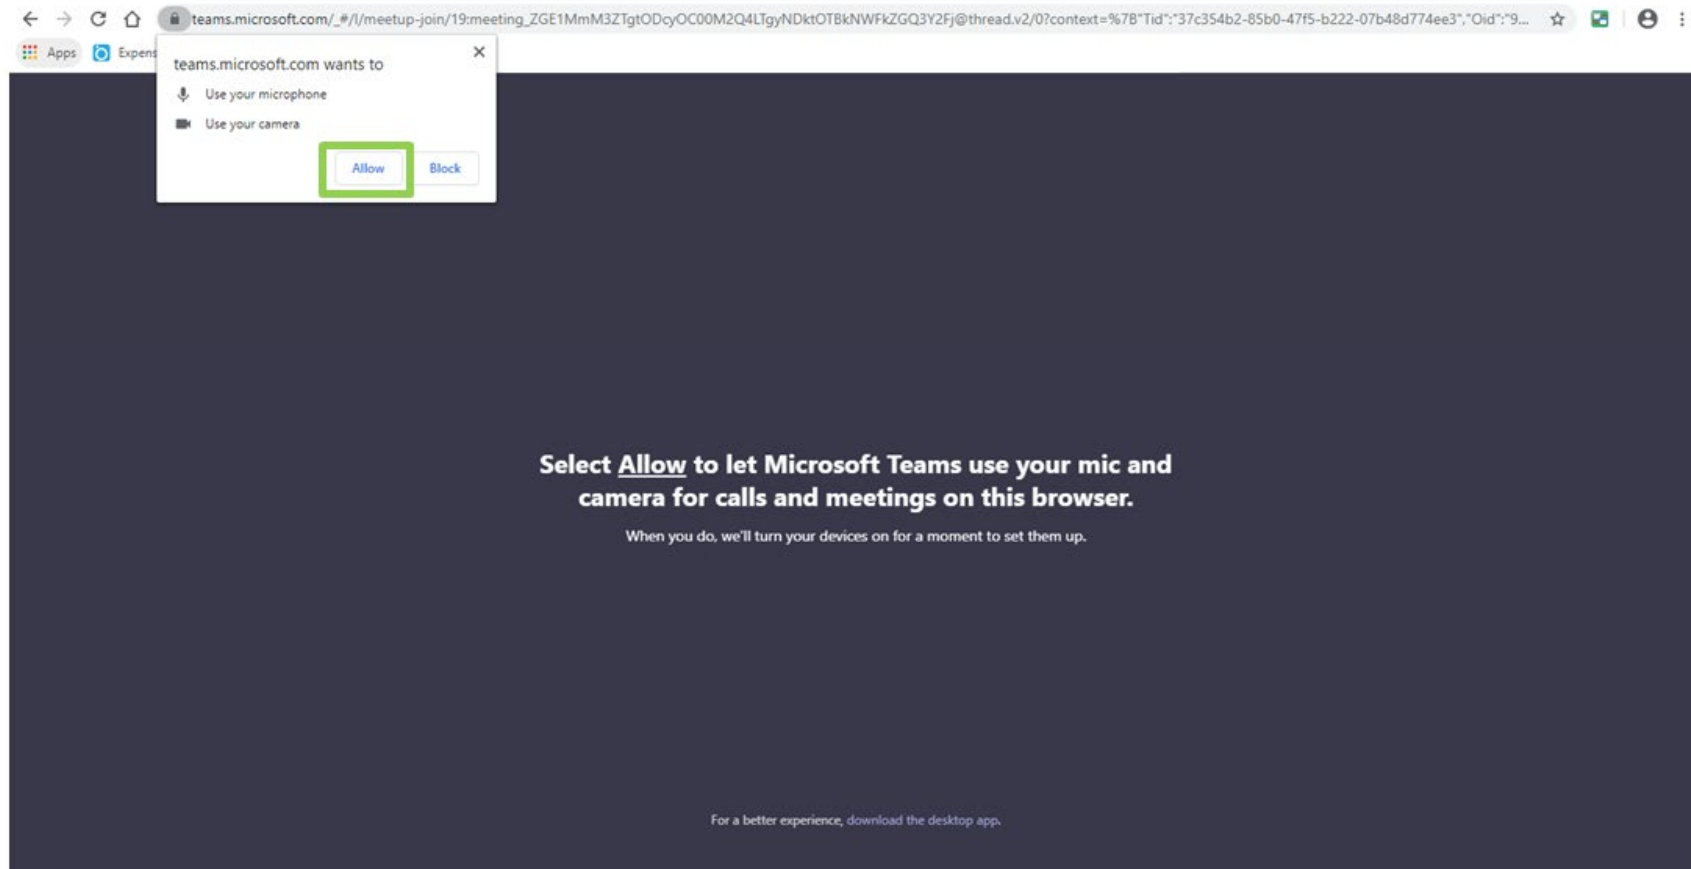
teams.microsoft.com/_#/l/meetup-join/19:meeting_ZGE1MmM3ZTgtODcyOC00M2Q4LTgyNDktOTBkNWFkZGQ3Y2Fj@thread.v2/0?context=%7B"Tid":"37c354b2-85b0-47f5-b222-07b48d774ee3","Oid":"9...

Apps Expens

teams.microsoft.com wants to

Use your microphone

Use your camera

Allow Block

Select Allow to let Microsoft Teams use your mic and camera for calls and meetings on this browser.

When you do, we'll turn your devices on for a moment to set them up.

For a better experience, download the desktop app.